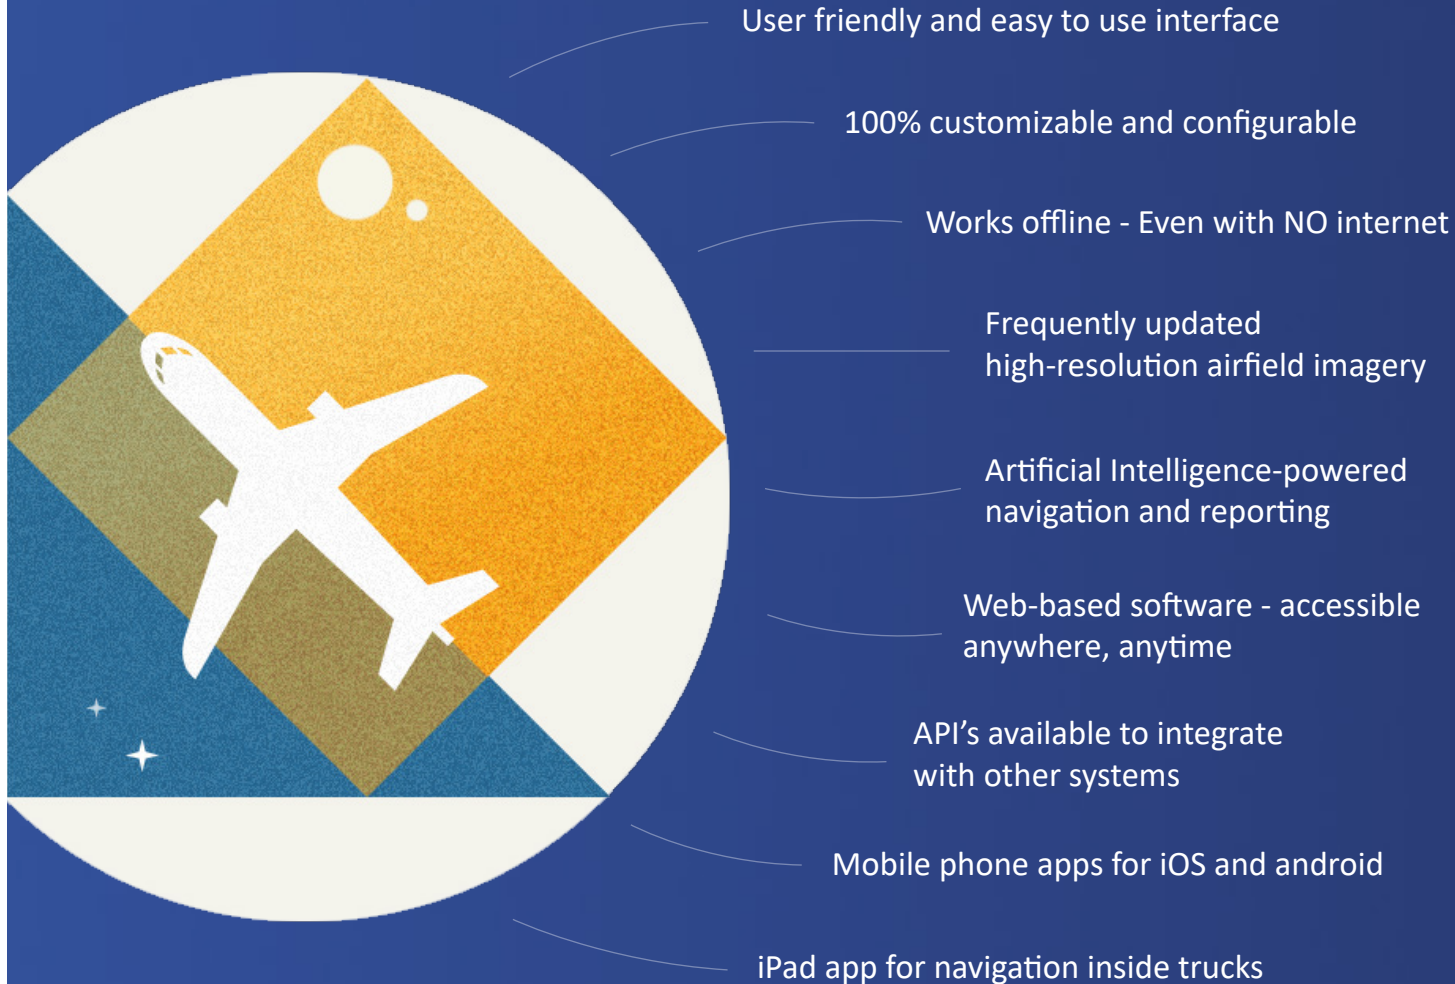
User friendly and easy to use interface

100% customizable and configurable

Works offline - Even with NO internet

Frequently updated high-resolution airfield imagery

Artificial Intelligence-powered navigation and reporting

Web-based software - accessible anywhere, anytime

API’s available to integrate with other systems

Mobile phone apps for iOS and android

iPad app for navigation inside trucks